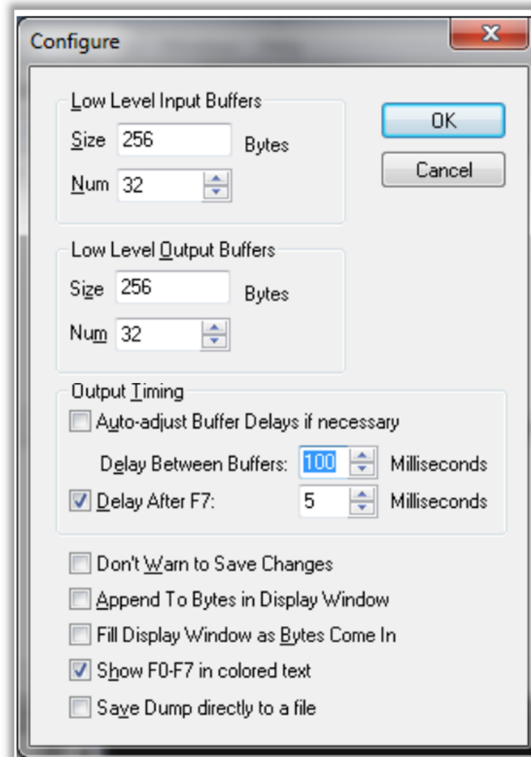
Configure

Low Level Input Buffers

Size 256 Bytes

Num 32

OK

Cancel

Low Level Output Buffers

Size 256 Bytes

Num 32

Output Timing

Auto-adjust Buffer Delays if necessary

Delay Between Buffers: 100 Milliseconds

Delay After F7: 5 Milliseconds

Don't Warn to Save Changes

Append To Bytes in Display Window

Fill Display Window as Bytes Come In

Show F0-F7 in colored text

Save Dump directly to a file